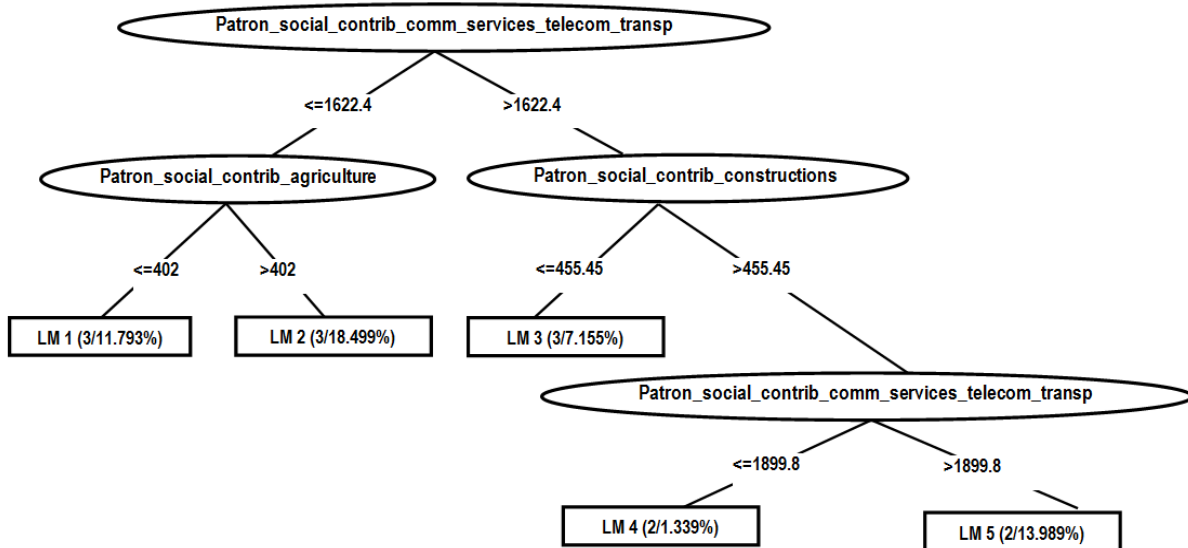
Patron_social_contrib_comm_services_telecom_transp

<=1622.4

>1622.4

Patron_social_contrib_agriculture

Patron_social_contrib_constructions

<=402

>402

<=455.45

>455.45

LM 1 (3/11.793%)

LM 2 (3/18.499%)

LM 3 (3/7.155%)

Patron_social_contrib_comm_services_telecom_transp

<=1899.8

>1899.8

LM 4 (2/1.339%)

LM 5 (2/13.989%)